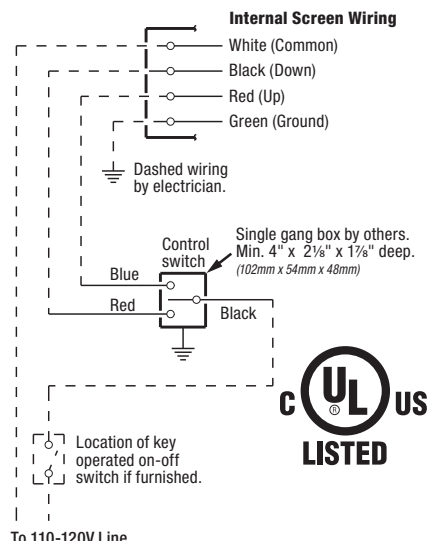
Internal Screen Wiring

White (Common)

Black (Down)

Red (Up)

Green (Ground)

Dashed wiring by electrician.

Single gang box by others. Min. 4" x 2⅛" x 1⅞" deep. (102mm x 54mm x 48mm)

Control switch

Blue

Red

Black

C UL US LISTED

Location of key operated on-off switch if furnished.

To 110-120V Line